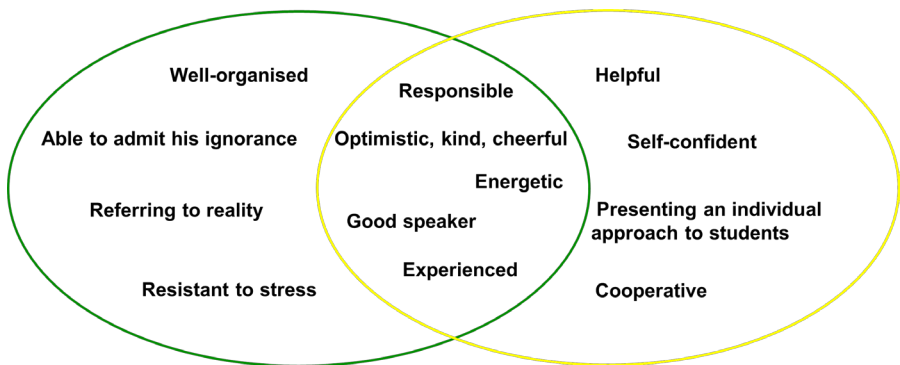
Well-organised

Able to admit his ignorance

Referring to reality

Resistant to stress

Responsible

Optimistic, kind, cheerful

Energetic

Good speaker

Experienced

Helpful

Self-confident

Presenting an individual approach to students

Cooperative